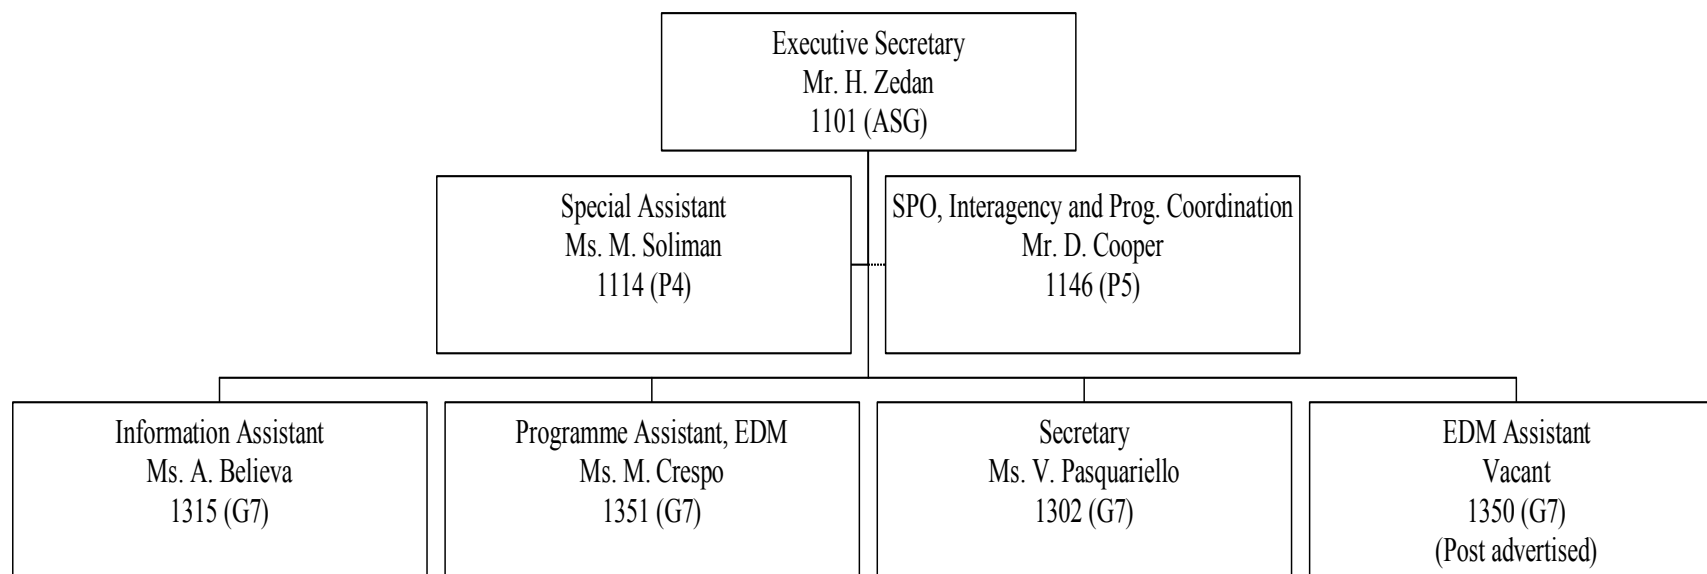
Executive Secretary
Mr. H. Zedan
1101 (ASG)

Special Assistant
Ms. M. Soliman
1114 (P4)

SPO, Interagency and Prog. Coordination
Mr. D. Cooper
1146 (P5)

Information Assistant
Ms. A. Believa
1315 (G7)

Programme Assistant, EDM
Ms. M. Crespo
1351 (G7)

Secretary
Ms. V. Pasquariello
1302 (G7)

EDM Assistant
Vacant
1350 (G7)
(Post advertised)